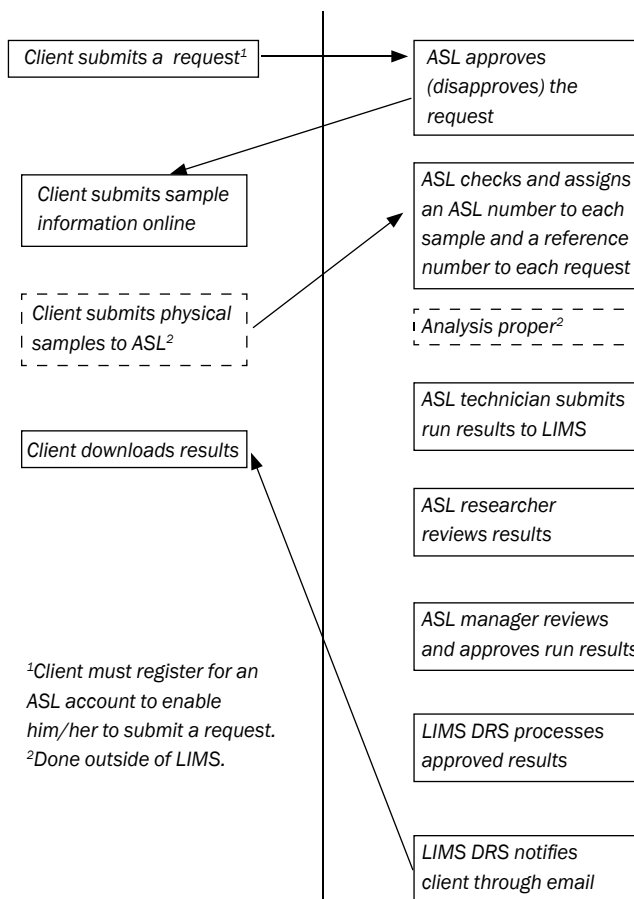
Client submits a request$^1$

ASL approves (disapproves) the request

Client submits sample information online

ASL checks and assigns an ASL number to each sample and a reference number to each request

Client submits physical samples to ASL$^2$

Analysis proper$^2$

ASL technician submits run results to LIMS

Client downloads results

ASL researcher reviews results

ASL manager reviews and approves run results

$^1$Client must register for an ASL account to enable him/her to submit a request.
$^2$Done outside of LIMS.

LIMS DRS processes approved results

LIMS DRS notifies client through email